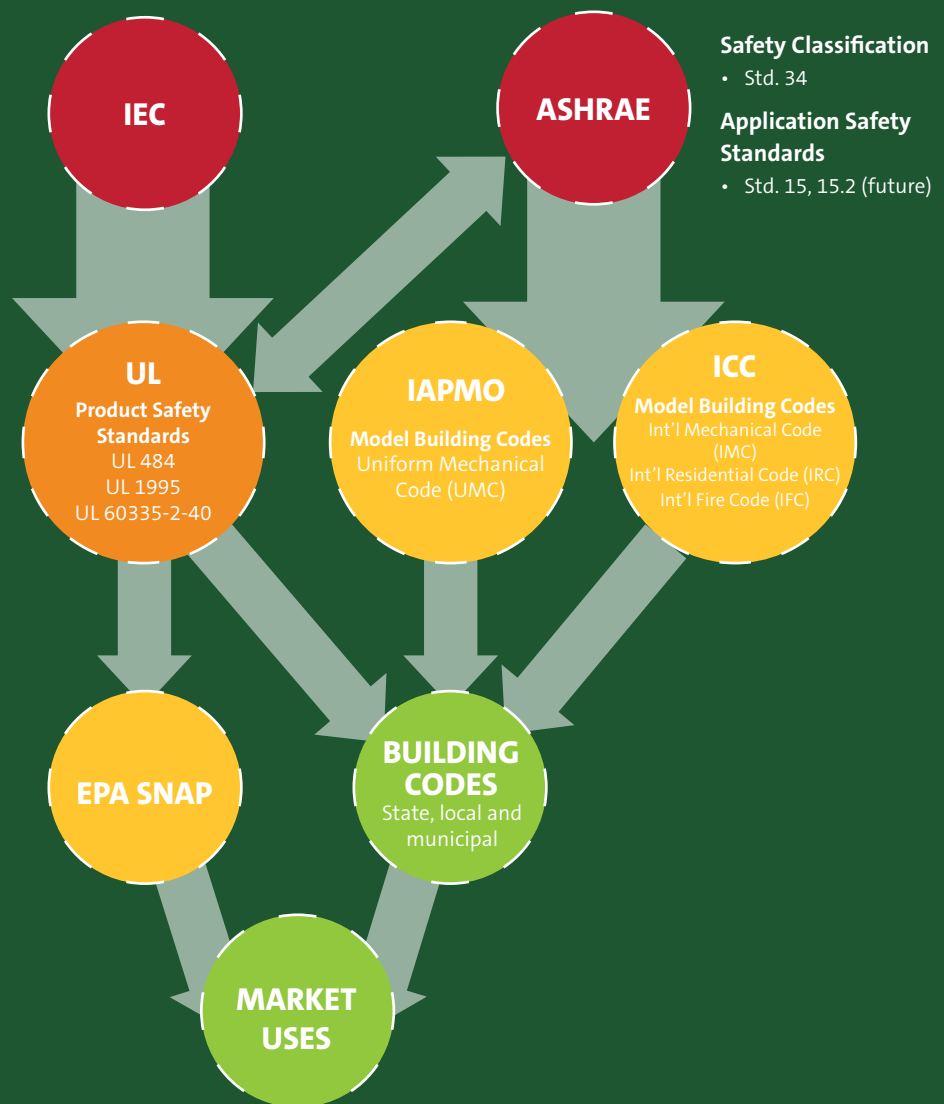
IEC

ASHRAE

Safety Classification
• Std. 34

Application Safety Standards
• Std. 15, 15.2 (future)

UL
Product Safety Standards
UL 484
UL 1995
UL 60335-2-40

IAPMO
Model Building Codes
Uniform Mechanical Code (UMC)

ICC
Model Building Codes
Int'l Mechanical Code (IMC)
Int'l Residential Code (IRC)
Int'l Fire Code (IFC)

EPA SNAP

BUILDING CODES
State, local and municipal

MARKET USES